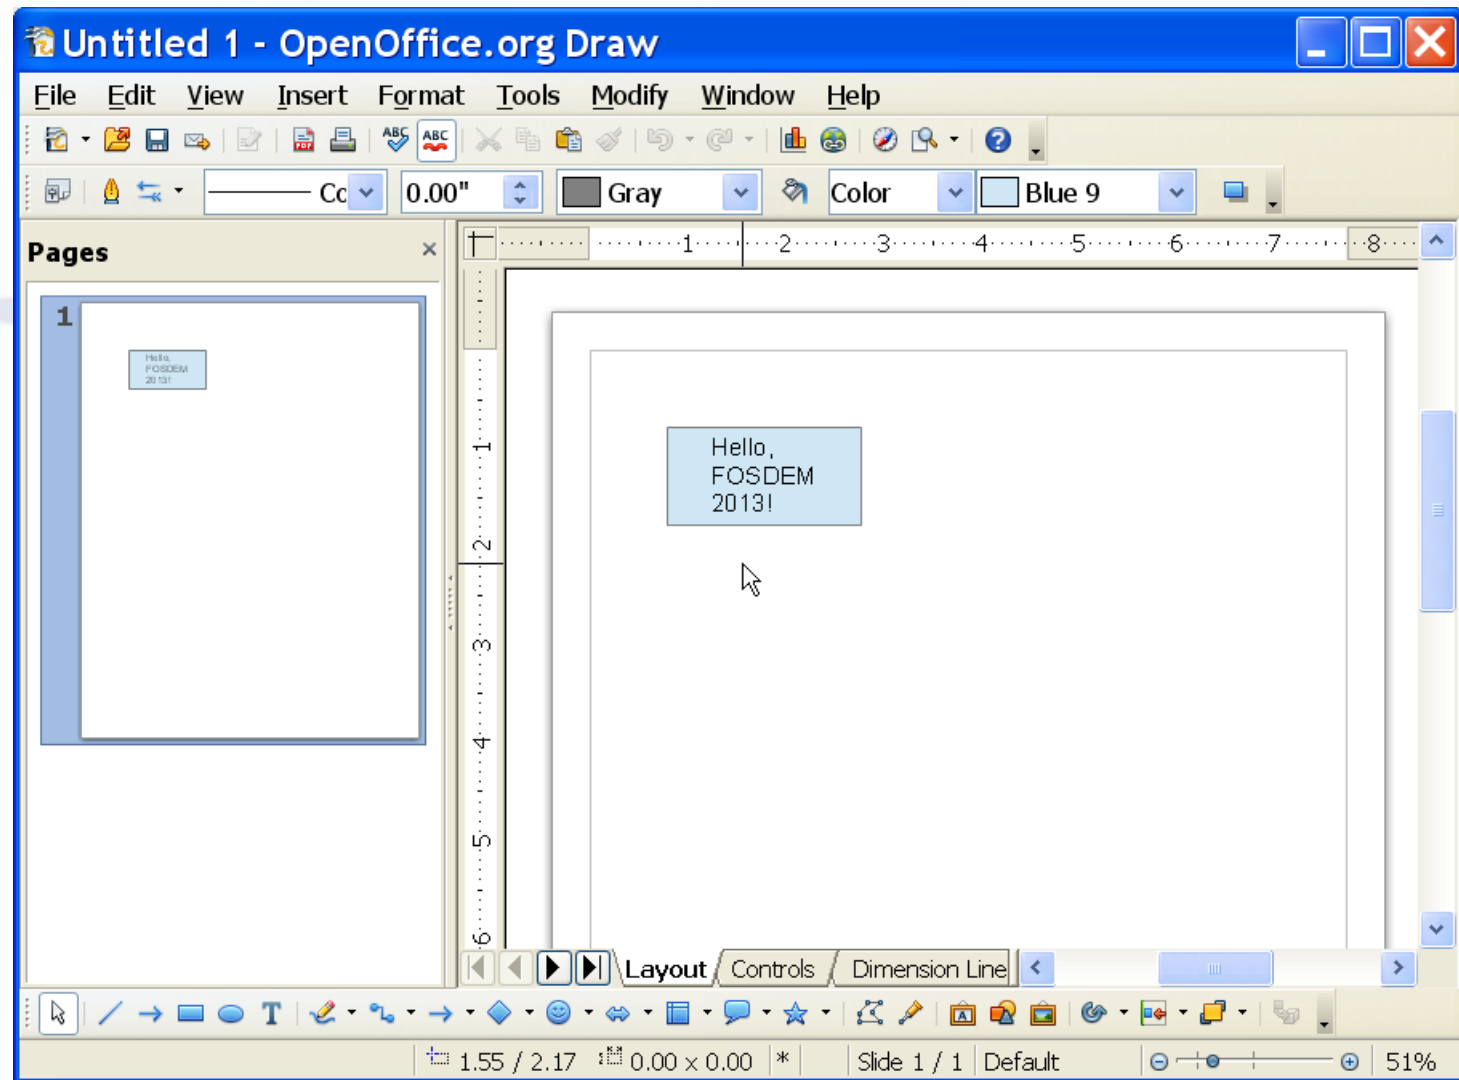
Untitled 1 - OpenOffice.org Draw

File Edit View Insert Format Tools Modify Window Help

Cc 0.00" Gray Color Blue 9

Pages

1

Hello, FOSDEM 2013!

1 2 3 4 5 6 7 8

1 2 3 4 5 6

Hello, FOSDEM 2013!

Layout Controls Dimension Line

1.55 / 2.17 0.00 x 0.00 * Slide 1 / 1 Default 51%